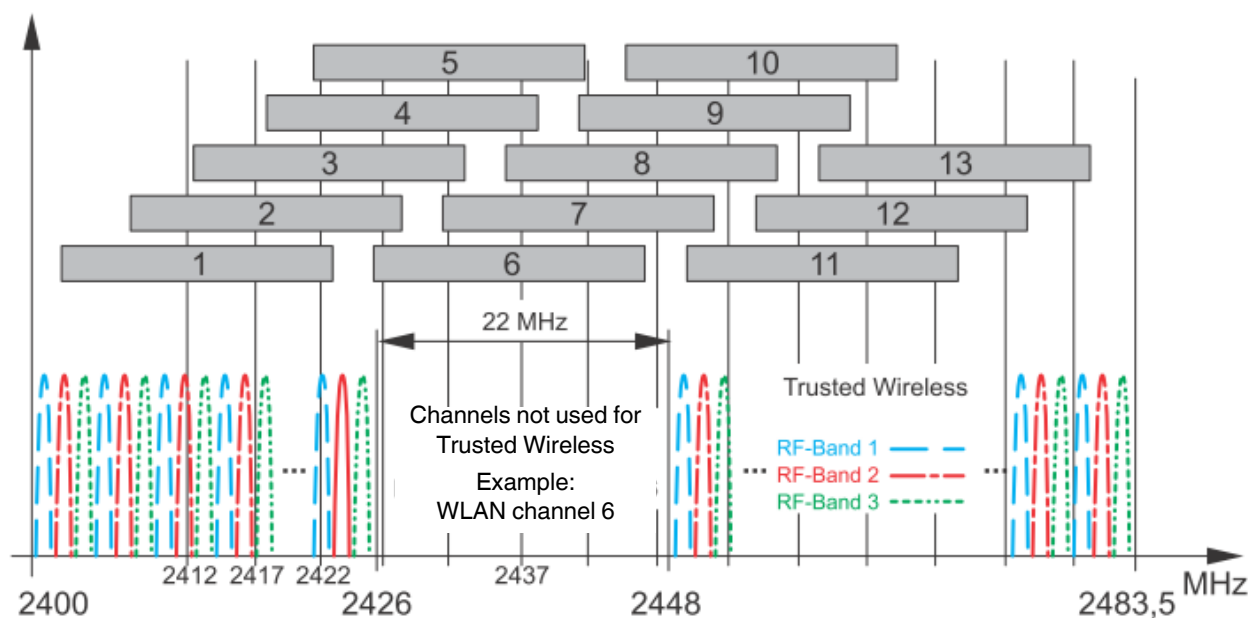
5
10
4
9
3
8
13
2
7
12
1
6
11
22 MHz
Trusted Wireless
Channels not used for Trusted Wireless
Example: WLAN channel 6
RF-Band 1
RF-Band 2
RF-Band 3
...
...
...
2412 2417 2422
2437
2400
2426
2448
2483,5
MHz